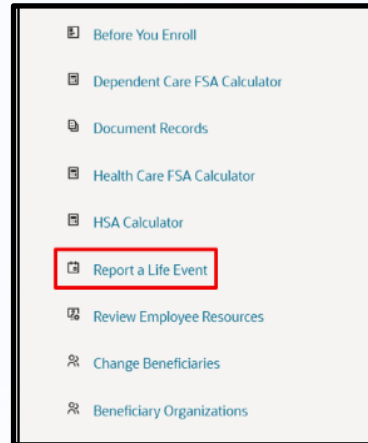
Before You Enroll

Dependent Care FSA Calculator

Document Records

Health Care FSA Calculator

HSA Calculator

Report a Life Event

Review Employee Resources

Change Beneficiaries

Beneficiary Organizations